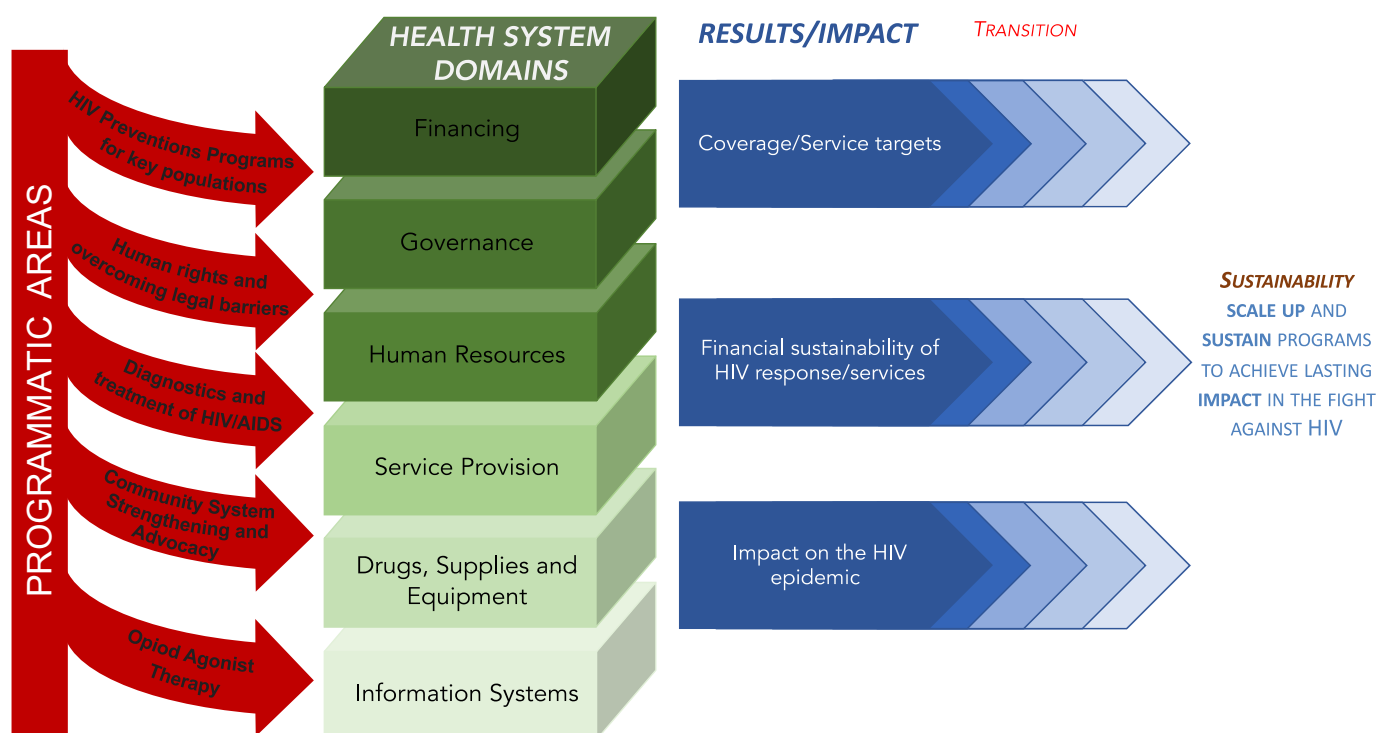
PROGRAMMATIC AREAS

HIV Preventions Programs for key populations

Human rights and overcoming legal barriers

Diagnostics and treatment of HIV/AIDS

Community System Strengthening and Advocacy

Opiod Agonist Therapy

HEALTH SYSTEM DOMAINS

Financing

Governance

Human Resources

Service Provision

Drugs, Supplies and Equipment

Information Systems

RESULTS/IMPACT

TRANSITION

Coverage/Service targets

Financial sustainability of HIV response/services

Impact on the HIV epidemic

SUSTAINABILITY

SCALE UP AND SUSTAIN PROGRAMS TO ACHIEVE LASTING IMPACT IN THE FIGHT AGAINST HIV